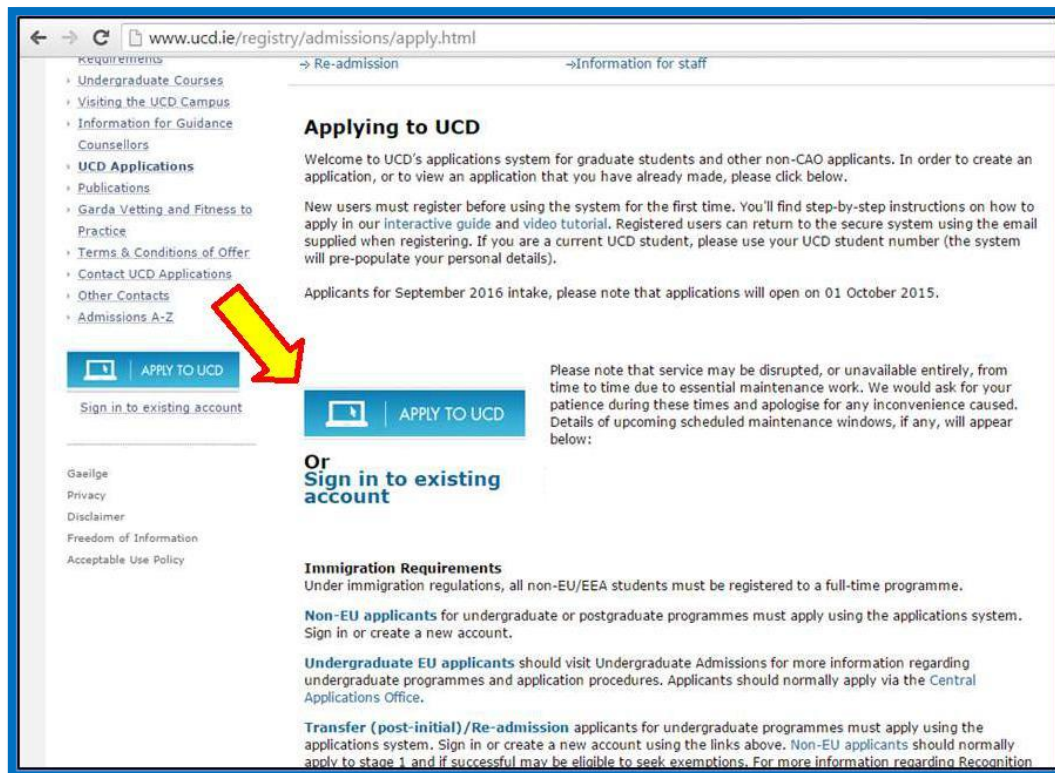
www.ucd.ie/registry/admissions/apply.html

Requirements
Undergraduate Courses
Visiting the UCD Campus
Information for Guidance Counsellors
UCD Applications
Publications
Garda Vetting and Fitness to Practice
Terms & Conditions of Offer
Contact UCD Applications
Other Contacts
Admissions A-Z

APPLY TO UCD

Sign in to existing account

Gaeilge
Privacy
Disclaimer
Freedom of Information
Acceptable Use Policy

→ Re-admission →Information for staff

Applying to UCD

Welcome to UCD's applications system for graduate students and other non-CAO applicants. In order to create an application, or to view an application that you have already made, please click below.

New users must register before using the system for the first time. You'll find step-by-step instructions on how to apply in our interactive guide and video tutorial. Registered users can return to the secure system using the email supplied when registering. If you are a current UCD student, please use your UCD student number (the system will pre-populate your personal details).

Applicants for September 2016 intake, please note that applications will open on 01 October 2015.

APPLY TO UCD

Or
Sign in to existing account

Please note that service may be disrupted, or unavailable entirely, from time to time due to essential maintenance work. We would ask for your patience during these times and apologise for any inconvenience caused. Details of upcoming scheduled maintenance windows, if any, will appear below:

Immigration Requirements
Under immigration regulations, all non-EU/EEA students must be registered to a full-time programme.

Non-EU applicants for undergraduate or postgraduate programmes must apply using the applications system. Sign in or create a new account.

Undergraduate EU applicants should visit Undergraduate Admissions for more information regarding undergraduate programmes and application procedures. Applicants should normally apply via the Central Applications Office.

Transfer (post-initial)/Re-admission applicants for undergraduate programmes must apply using the applications system. Sign in or create a new account using the links above. Non-EU applicants should normally apply to stage 1 and if successful may be eligible to seek exemptions. For more information regarding Recognition